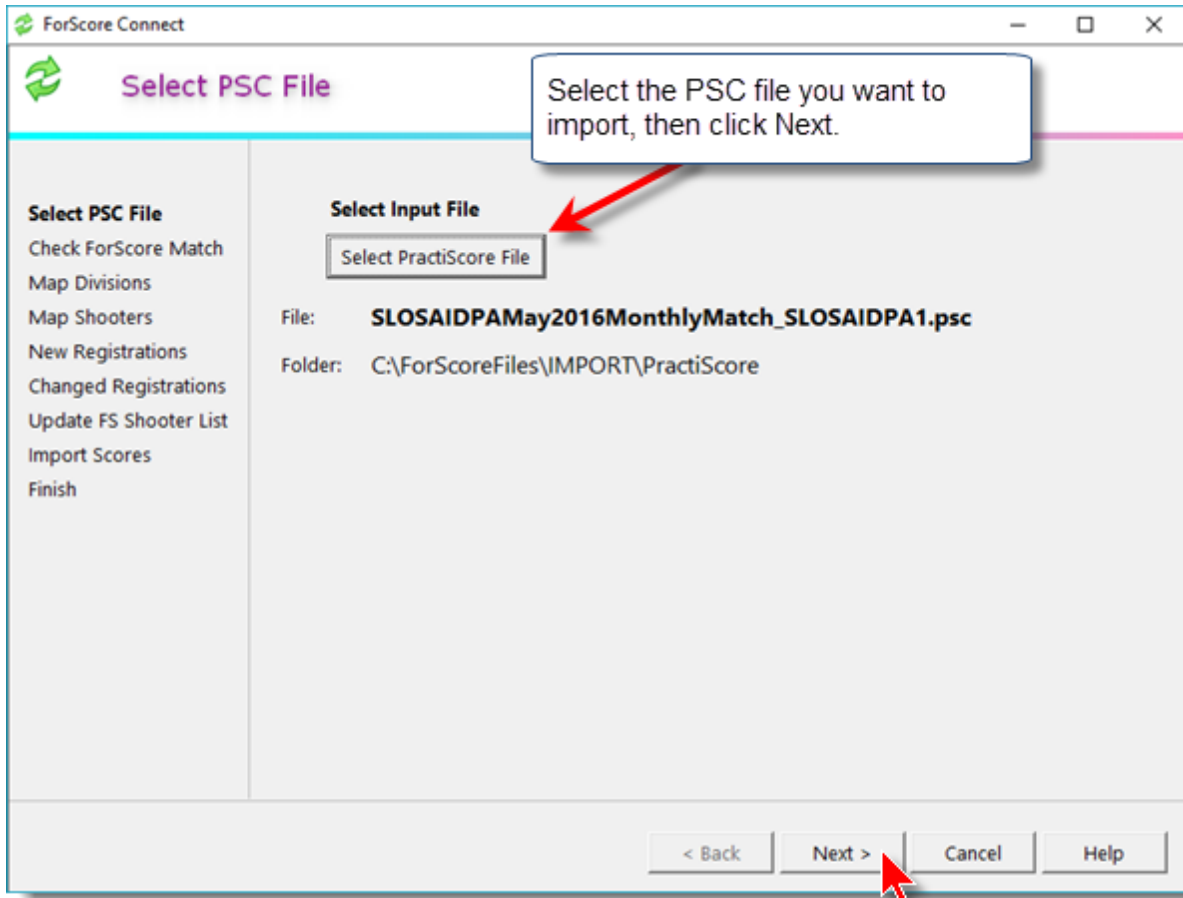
ForScore Connect

Select PSC File

Select the PSC file you want to import, then click Next.

Select PSC File
Check ForScore Match
Map Divisions
Map Shooters
New Registrations
Changed Registrations
Update FS Shooter List
Import Scores
Finish

Select Input File

Select PractiScore File

File: SLOSAIDPAMay2016MonthlyMatch_SLOSAIDPA1.psc

Folder: C:\ForScoreFiles\IMPORT\PractiScore

< Back
Next >
Cancel
Help